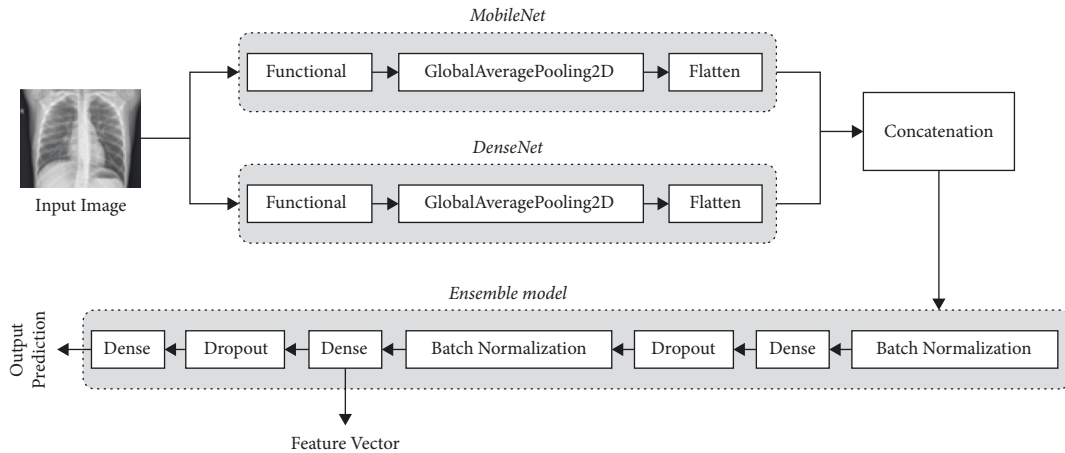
MobileNet

Functional

GlobalAveragePooling2D

Flatten

Input Image

DenseNet

Functional

GlobalAveragePooling2D

Flatten

Concatenation

Ensemble model

Output Prediction

Dense

Dropout

Dense

Batch Normalization

Dropout

Dense

Batch Normalization

Feature Vector